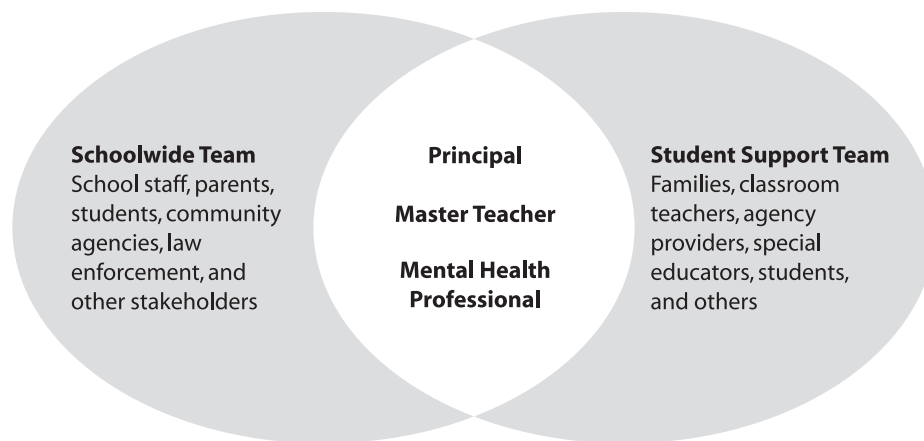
**Schoolwide Team**
School staff, parents, students, community agencies, law enforcement, and other stakeholders

**Principal**

**Master Teacher**

**Mental Health Professional**

**Student Support Team**
Families, classroom teachers, agency providers, special educators, students, and others